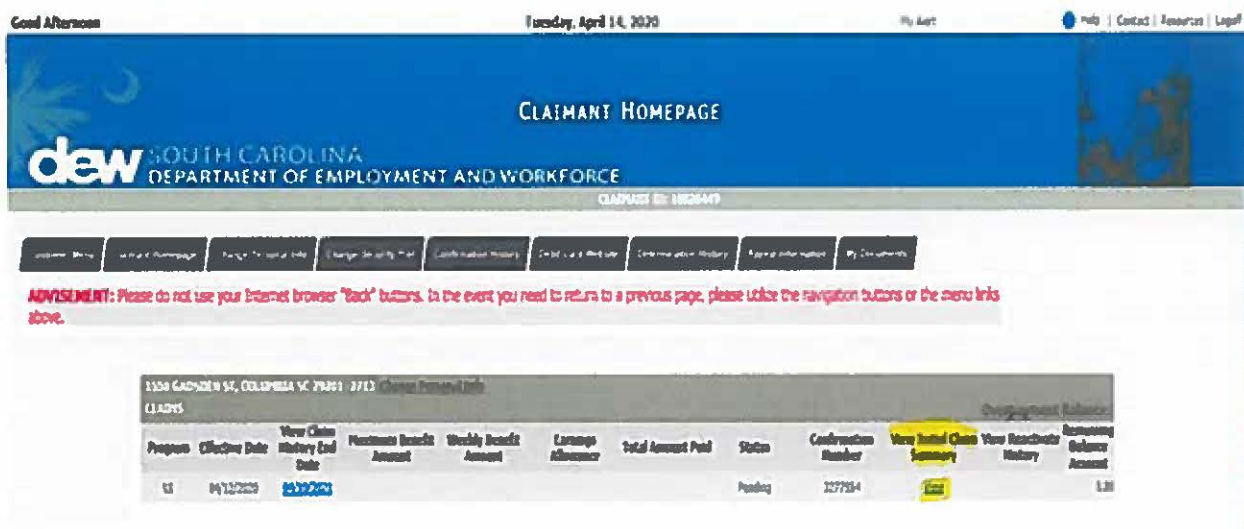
Good Afternoon

Tuesday, April 14, 2020

My Alert

Help | Contact | Resources | Logoff

CLAIMANT HOMEPAGE

dew SOUTH CAROLINA DEPARTMENT OF EMPLOYMENT AND WORKFORCE

CLAIMANT ID: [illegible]

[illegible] | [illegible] | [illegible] | Change Security Pin | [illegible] | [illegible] | Determination History | Appeal Information | My Documents

ADVISEMENT: Please do not use your Internet browser "Back" buttons. In the event you need to return to a previous page, please utilize the navigation buttons or the menu links above.

1550 GADSDEN ST, COLUMBIA SC 29201 - 3713 Change Personal Info

CLAIMS

Overpayment Balance

| Program | Effective Date | View Claim History End Date | Maximum Benefit Amount | Weekly Benefit Amount | Earnings Allowance | Total Amount Paid | Status | Confirmation Number | View Initial Claim Summary | View Reactivate History | Remaining Balance Amount |
|---|---|---|---|---|---|---|---|---|---|---|---|
| UI | 04/12/2020 | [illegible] | | | | | Pending | 3277214 | View | | 0.00 |